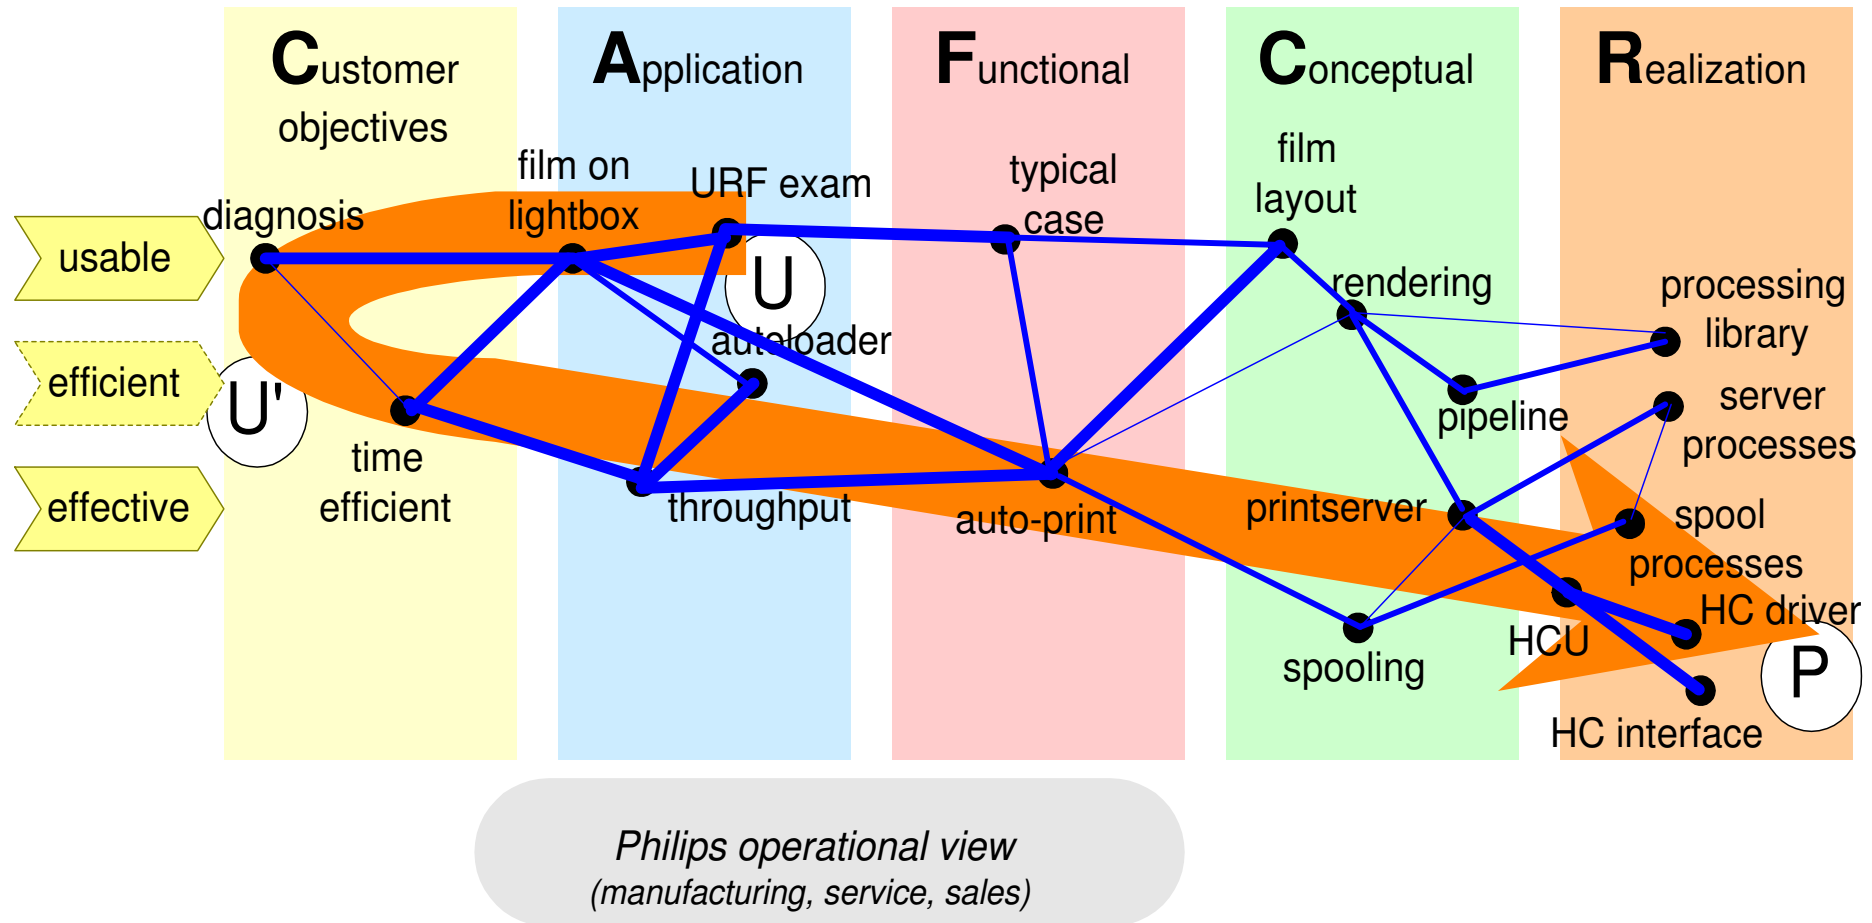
Customer objectives

Application

Functional

Conceptual

Realization

usable

efficient

effective

diagnosis

film on lightbox

URF exam

typical case

film layout

U

U'

time efficient

autoloader

throughput

auto-print

rendering

processing library

pipeline

server processes

printserver

spool processes

spooling

HCU

HC driver

HC interface

P

Philips operational view
(manufacturing, service, sales)